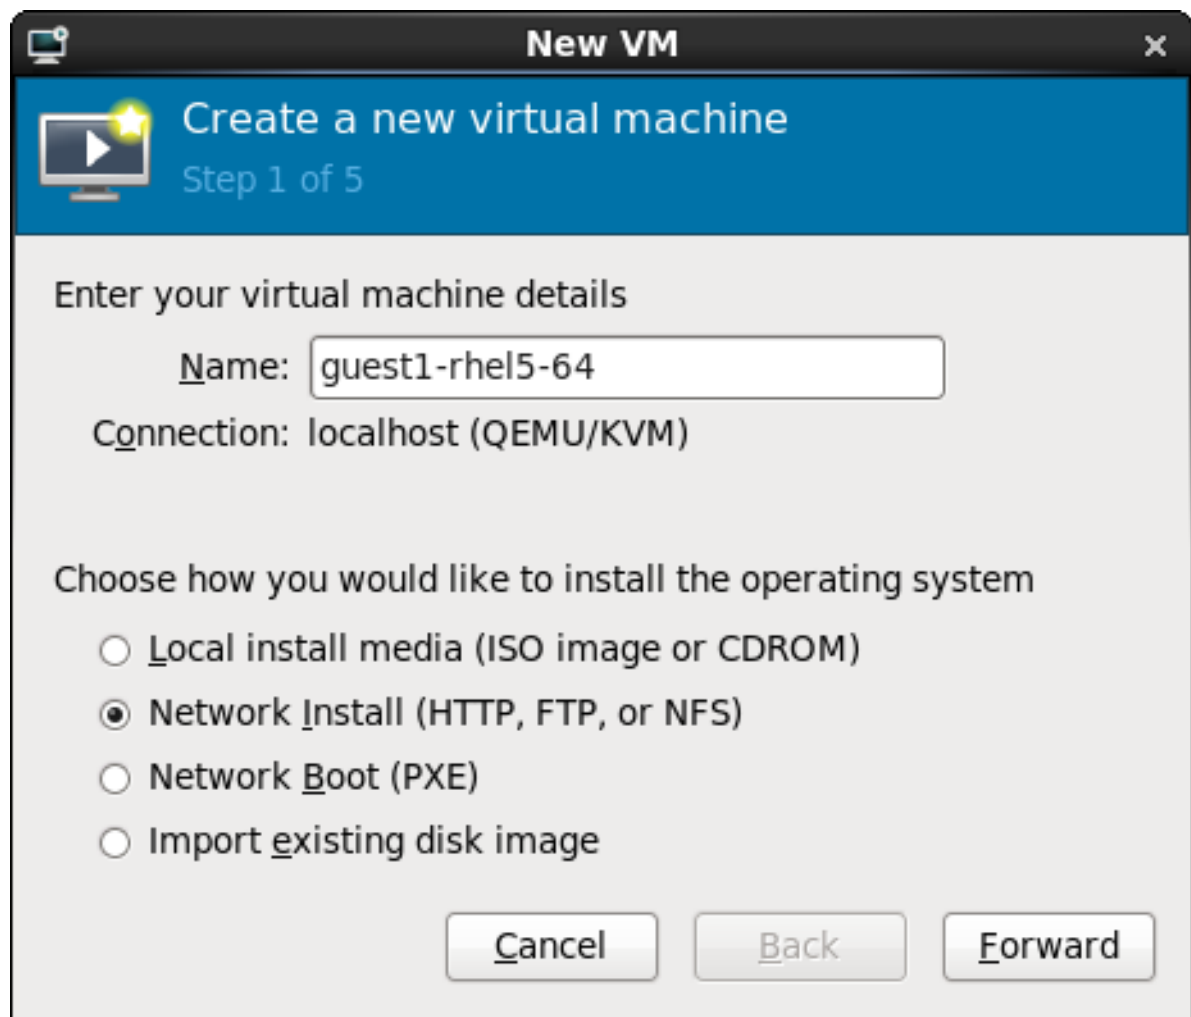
New VM

Create a new virtual machine

Step 1 of 5

Enter your virtual machine details

Name: guest1-rhel5-64

Connection: localhost (QEMU/KVM)

Choose how you would like to install the operating system

Local install media (ISO image or CDROM)

Network Install (HTTP, FTP, or NFS)

Network Boot (PXE)

Import existing disk image

Cancel Back Forward